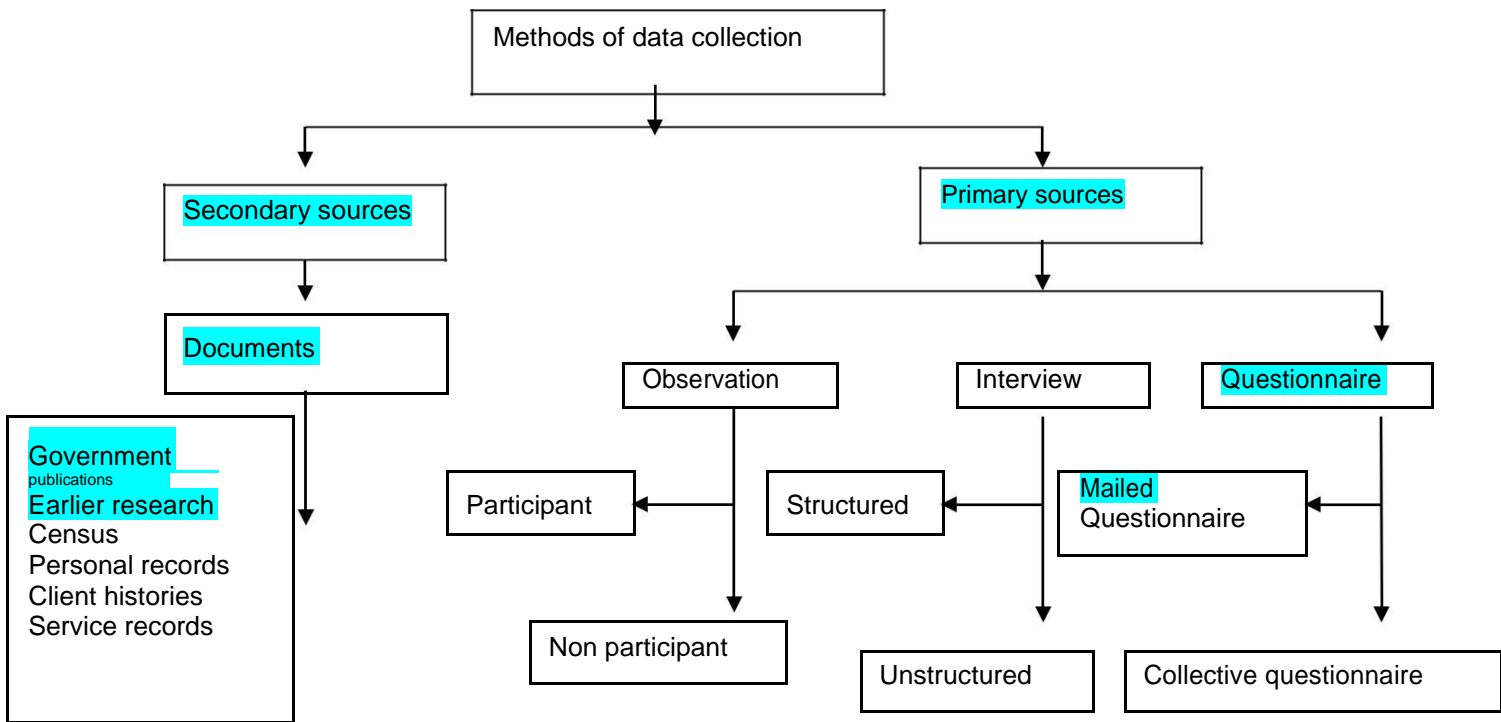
Methods of data collection

Secondary sources

Documents

Government publications
Earlier research
Census
Personal records
Client histories
Service records

Primary sources

Observation

Participant

Non participant

Interview

Structured

Unstructured

Questionnaire

Mailed Questionnaire

Collective questionnaire